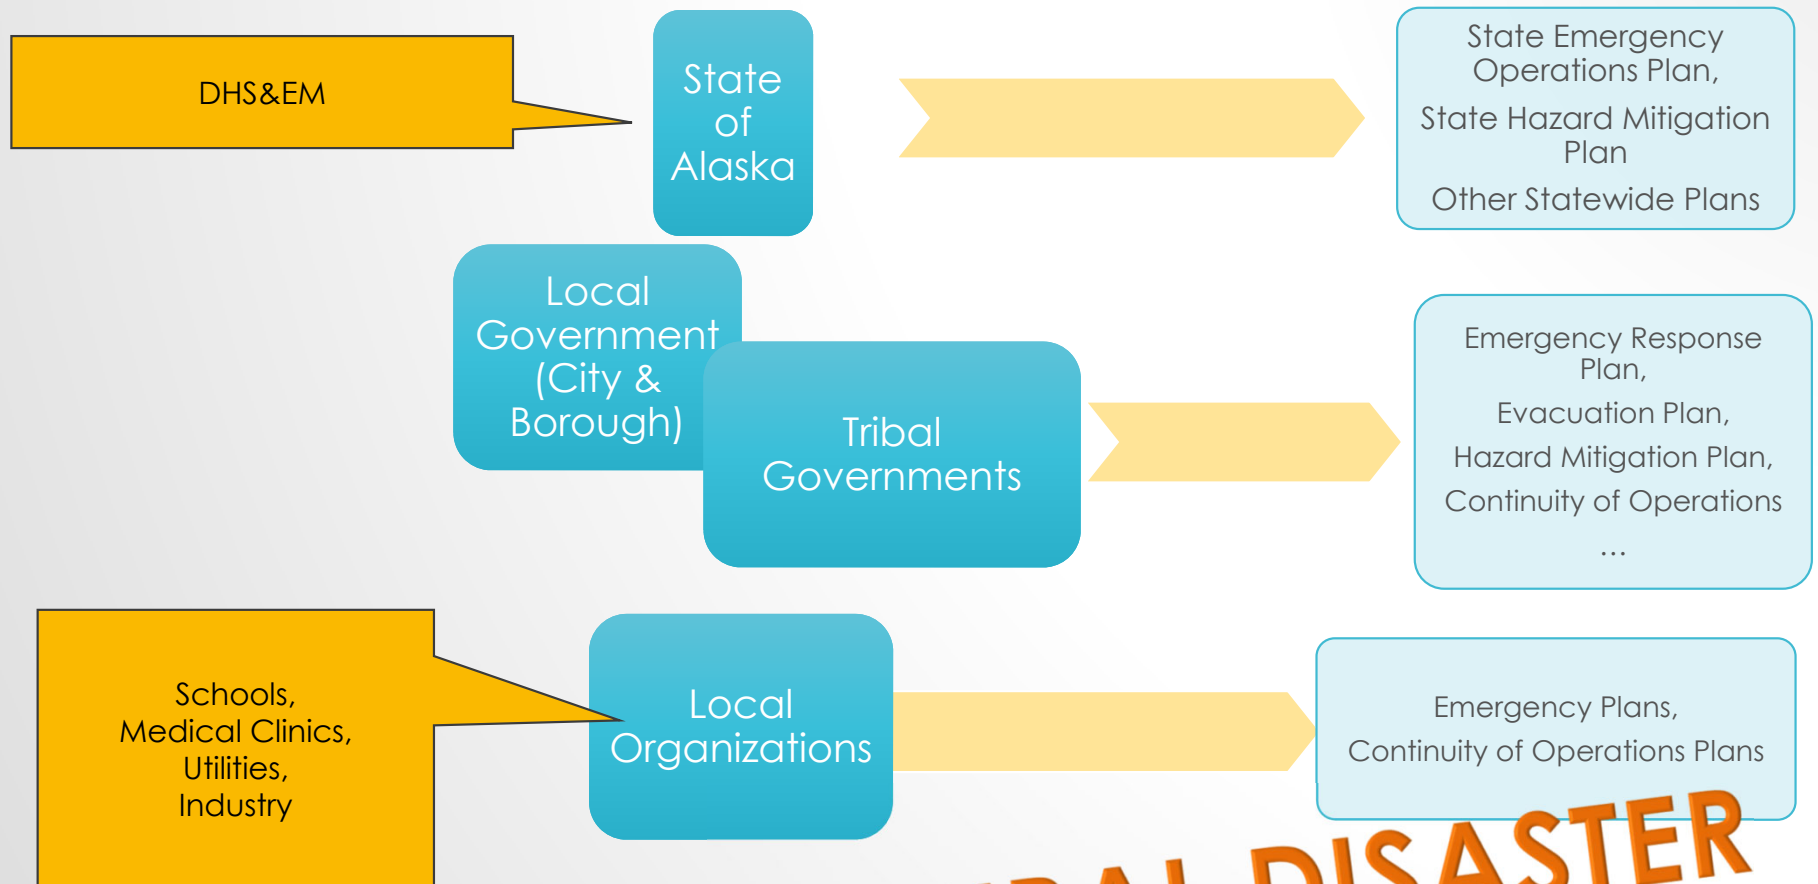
DHS&EM

State of Alaska

State Emergency Operations Plan,

State Hazard Mitigation Plan

Other Statewide Plans

Local Government (City & Borough)

Tribal Governments

Emergency Response Plan,

Evacuation Plan,

Hazard Mitigation Plan,

Continuity of Operations

…

Schools, Medical Clinics, Utilities, Industry

Local Organizations

Emergency Plans,

Continuity of Operations Plans

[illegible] DISASTER